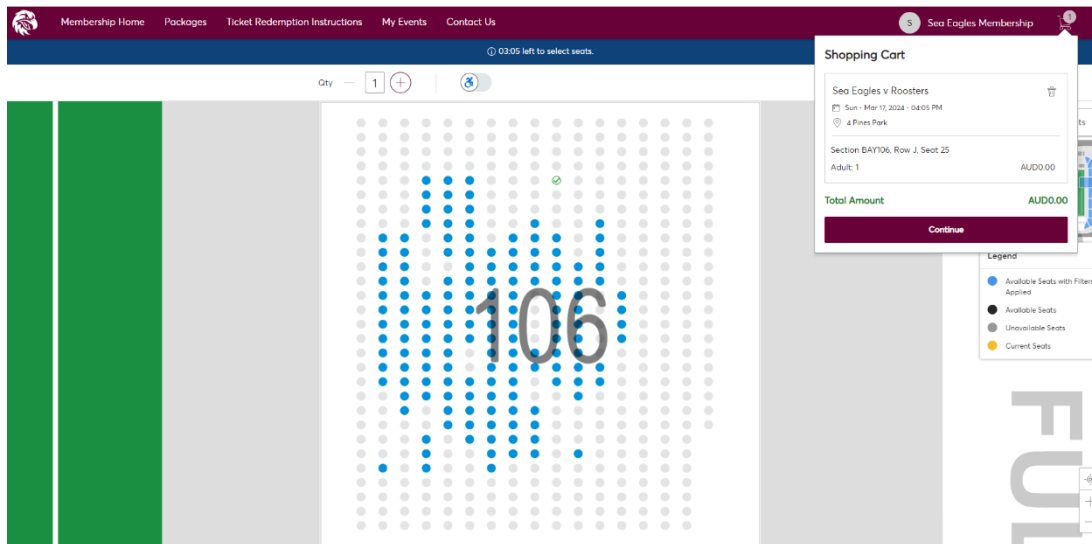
Membership Home Packages Ticket Redemption Instructions My Events Contact Us

S Sea Eagles Membership 1

03:05 left to select seats.

Qty 1

106

Shopping Cart

Sea Eagles v Roosters
Sun - Mar 17, 2024 - 04:05 PM
4 Pines Park

Section BAY106, Row J, Seat 25
Adult: 1 AUD0.00

Total Amount AUD0.00

Continue

Legend

Available Seats with Filters Applied
Available Seats
Unavailable Seats
Current Seats

FUL